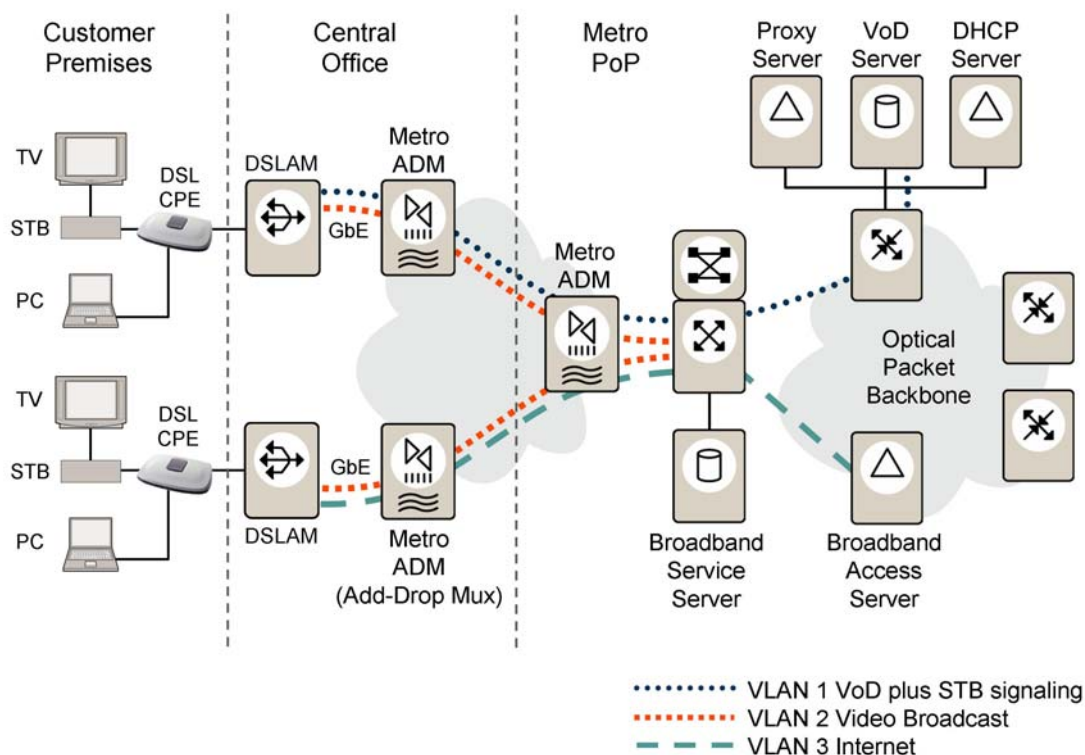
Customer Premises

Central Office

Metro PoP

Proxy Server

VoD Server

DHCP Server

TV

STB

PC

DSL CPE

DSLAM

Metro ADM

GbE

Metro ADM

Optical Packet Backbone

TV

STB

PC

DSL CPE

DSLAM

GbE

Metro ADM (Add-Drop Mux)

Broadband Service Server

Broadband Access Server

VLAN 1 VoD plus STB signaling
VLAN 2 Video Broadcast
VLAN 3 Internet